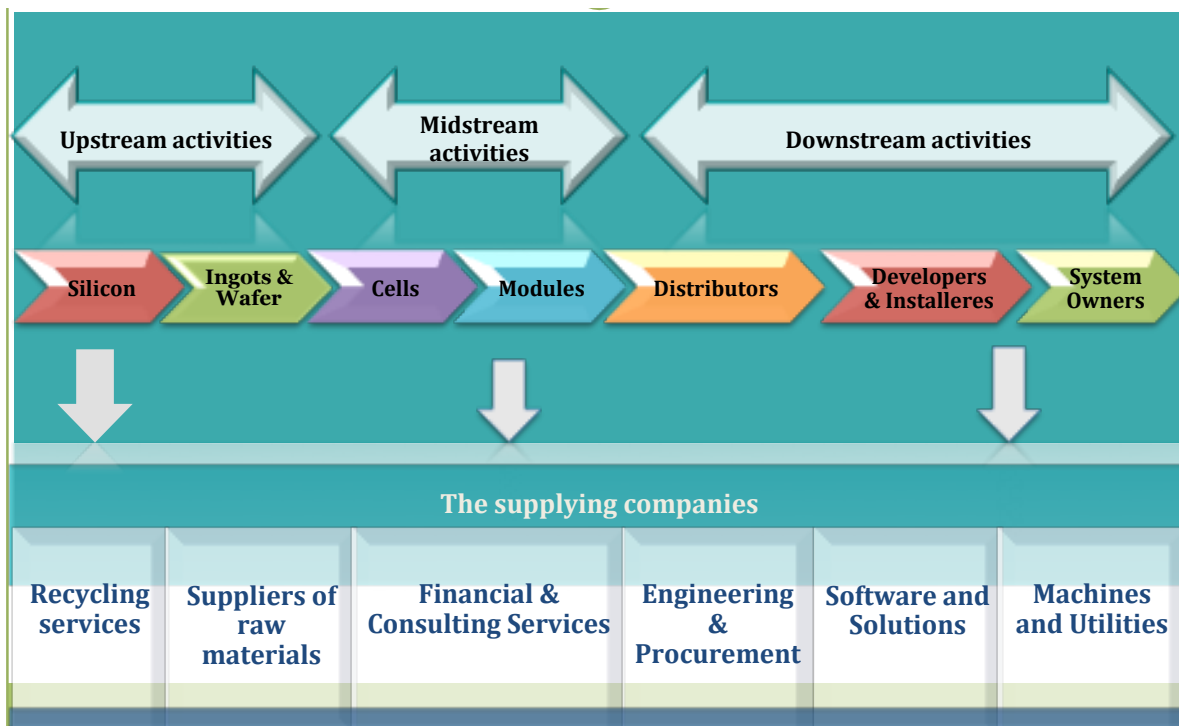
Upstream activities

Midstream activities

Downstream activities

Silicon

Ingots & Wafer

Cells

Modules

Distributors

Developers & Installeres

System Owners

The supplying companies

Recycling services

Suppliers of raw materials

Financial & Consulting Services

Engineering & Procurement

Software and Solutions

Machines and Utilities